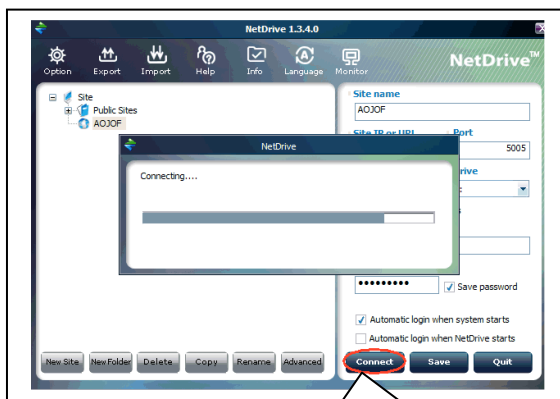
NetDrive 1.3.4.0

Option Export Import Help Info Language Monitor

NetDrive™

Site
Public Sites
AOJOF

Site name
AOJOF

Site IP or URL
Port
5005

rive

NetDrive

Connecting....

••••••••• Save password

Automatic login when system starts

Automatic login when NetDrive starts

New Site New Folder Delete Copy Rename Advanced

Connect Save Quit